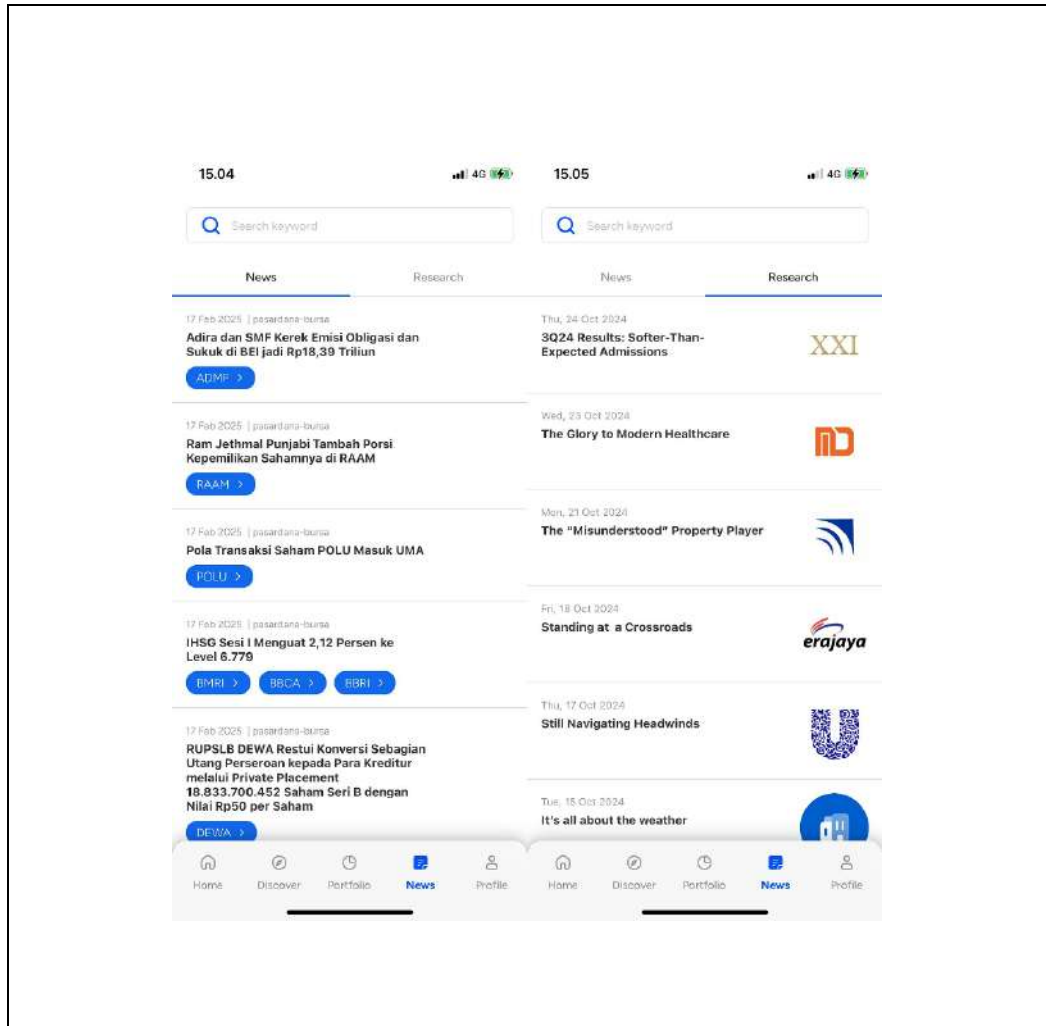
15.04

4G

Search keyword

News

Research

17 Feb 2025 | pasardana-bursa

Adira dan SMF Kerek Emisi Obligasi dan Sukuk di BEI jadi Rp18,39 Triliun

ADMF >

17 Feb 2025 | pasardana-bursa

Ram Jethmal Punjabi Tambah Porsi Kepemilikan Sahamnya di RAAM

RAAM >

17 Feb 2025 | pasardana-bursa

Pola Transaksi Saham POLU Masuk UMA

POLU >

17 Feb 2025 | pasardana-bursa

IHSG Sesi I Menguat 2,12 Persen ke Level 6.779

BMRI > BBCA > BBRI >

17 Feb 2025 | pasardana-bursa

RUPSLB DEWA Restui Konversi Sebagian Utang Perseroan kepada Para Kreditur melalui Private Placement 18.833.700.452 Saham Seri B dengan Nilai Rp50 per Saham

DEWA >

Home Discover Portfolio News Profile

15.05

4G

Search keyword

News

Research

Thu, 24 Oct 2024

3Q24 Results: Softer-Than-Expected Admissions

XXI

Wed, 23 Oct 2024

The Glory to Modern Healthcare

Mon, 21 Oct 2024

The "Misunderstood" Property Player

Fri, 18 Oct 2024

Standing at a Crossroads

erajaya

Thu, 17 Oct 2024

Still Navigating Headwinds

Tue, 15 Oct 2024

It's all about the weather

Home Discover Portfolio News Profile